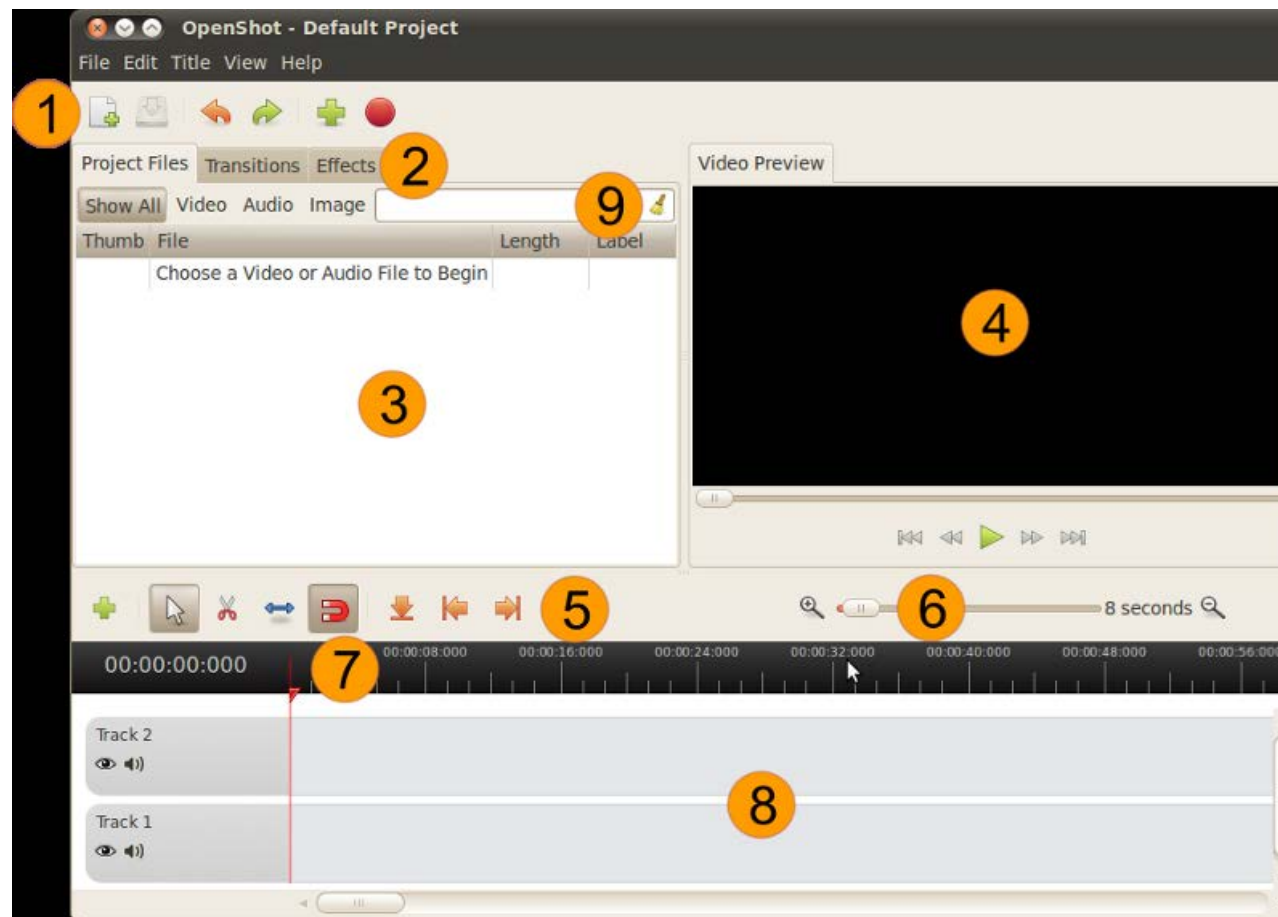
OpenShot - Default Project

File Edit Title View Help

1

Project Files Transitions Effects 2

Show All Video Audio Image 9

| Thumb | File | Length | Label |
|---|---|---|---|
| | Choose a Video or Audio File to Begin | | |

3

Video Preview

4

5

6

8 seconds

00:00:00:000

7

00:00:08:000 00:00:16:000 00:00:24:000 00:00:32:000 00:00:40:000 00:00:48:000 00:00:56:000

Track 2

Track 1

8